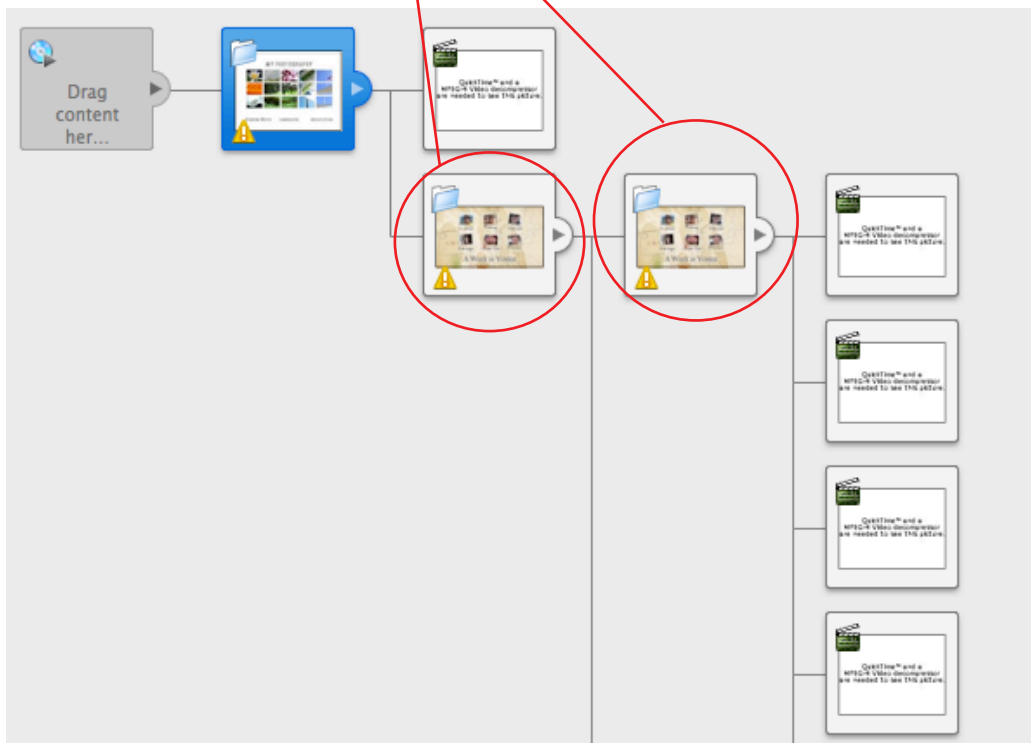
Drag content her...

MY PHOTOGRAPHY

QuickTime™ and a MPEG-4 Video decompressor are needed to see this picture.

A Week in Venice

A Week in Venice

QuickTime™ and a MPEG-4 Video decompressor are needed to see this picture.

QuickTime™ and a MPEG-4 Video decompressor are needed to see this picture.

QuickTime™ and a MPEG-4 Video decompressor are needed to see this picture.

QuickTime™ and a MPEG-4 Video decompressor are needed to see this picture.